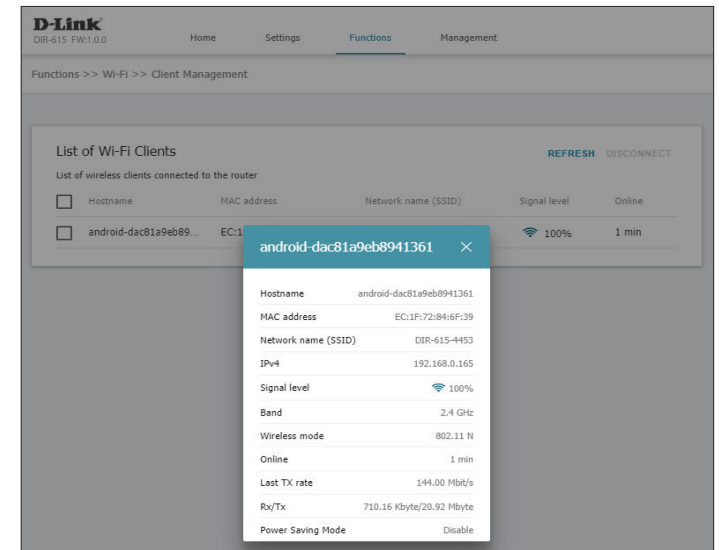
D-Link
DIR-615 FW:1.0.0

Home Settings Functions Management

Functions >> Wi-Fi >> Client Management

List of Wi-Fi Clients

REFRESH DISCONNECT

List of wireless clients connected to the router

| | Hostname | MAC address | Network name (SSID) | Signal level | Online |
|---|---|---|---|---|---|
| | android-dac81a9eb89... | EC:1 | | 100% | 1 min |

android-dac81a9eb8941361 ×

| | |
|---|---|
| Hostname | android-dac81a9eb8941361 |
| MAC address | EC:1F:72:84:6F:39 |
| Network name (SSID) | DIR-615-4453 |
| IPv4 | 192.168.0.165 |
| Signal level | 100% |
| Band | 2.4 GHz |
| Wireless mode | 802.11 N |
| Online | 1 min |
| Last TX rate | 144.00 Mbit/s |
| Rx/Tx | 710.16 Kbyte/20.92 Mbyte |
| Power Saving Mode | Disable |